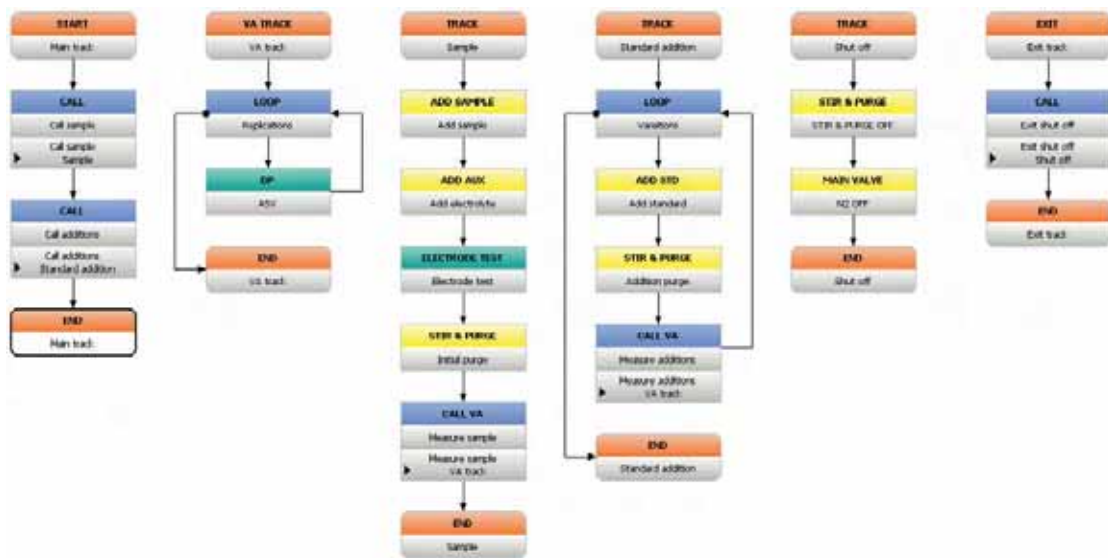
START
Main track

CALL
Call sample
Call sample
Sample

CALL
Call additions
Call additions
Standard addition

END
Main track

VA TRACK
VA track

LOOP
Replications

DP
ASV

END
VA track

TRACK
Sample

ADD SAMPLE
Add sample

ADD AUX
Add electrolyte

ELECTRODE TEST
Electrode test

STIR & PURGE
Initial purge

CALL VA
Measure sample
Measure sample
VA track

END
Sample

TRACK
Standard addition

LOOP
Variations

ADD STD
Add standard

STIR & PURGE
Addition purge

CALL VA
Measure additions
Measure additions
VA track

END
Standard addition

TRACK
Shut off

STIR & PURGE
STIR & PURGE OFF

MAIN VALVE
N2 OFF

END
Shut off

EXIT
Exit track

CALL
Exit shut off
Exit shut off
Shut off

END
Exit track